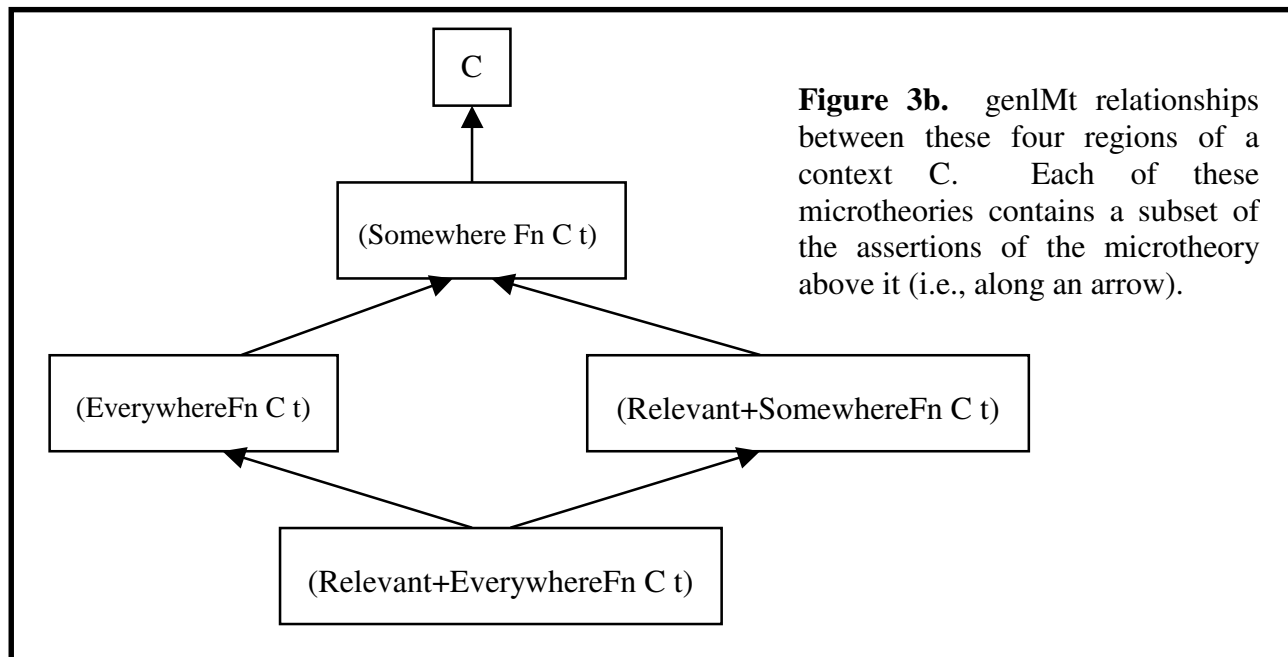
C

(Somewhere Fn C t)

(EverywhereFn C t)

(Relevant+SomewhereFn C t)

(Relevant+EverywhereFn C t)

**Figure 3b.** genlMt relationships between these four regions of a context C. Each of these microtheories contains a subset of the assertions of the microtheory above it (i.e., along an arrow).